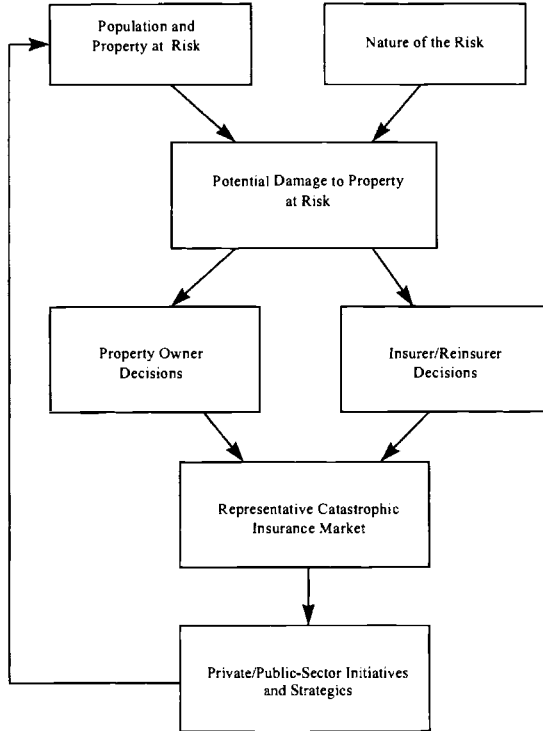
Population and Property at Risk

Nature of the Risk

Potential Damage to Property at Risk

Property Owner Decisions

Insurer/Reinsurer Decisions

Representative Catastrophic Insurance Market

Private/Public-Sector Initiatives and Strategies